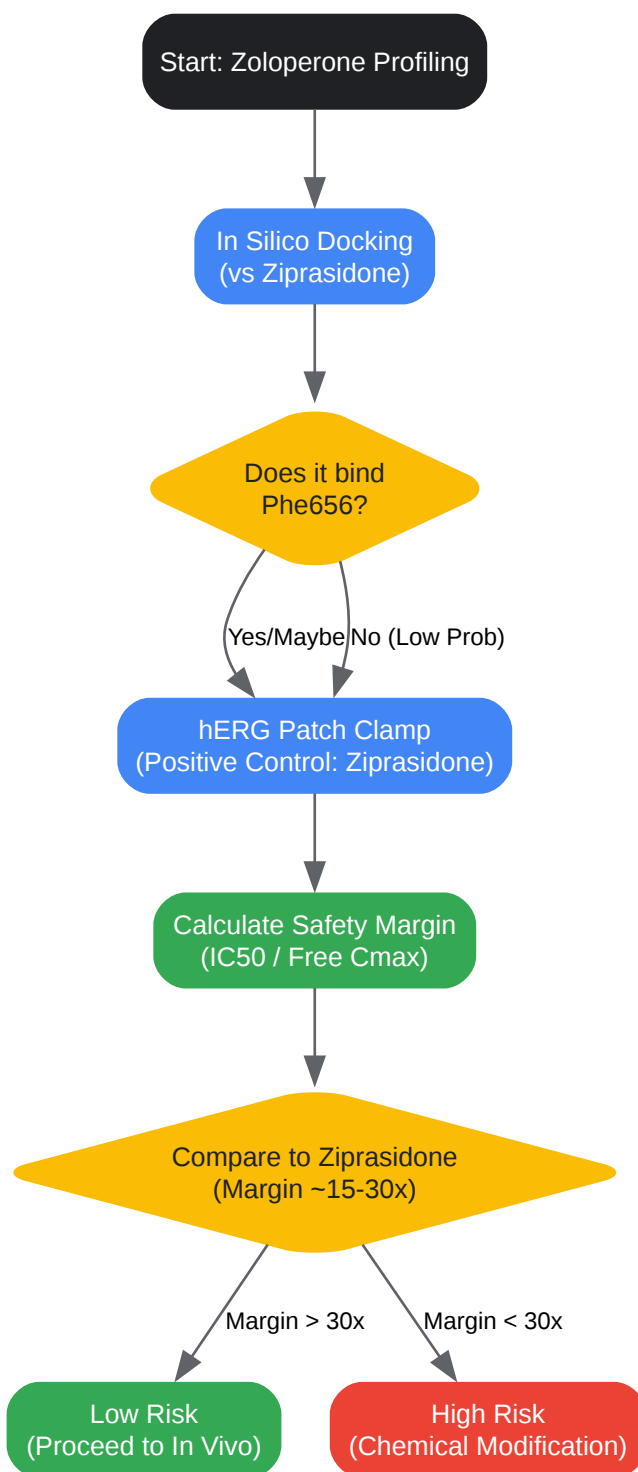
Start: Zoloperone Profiling

In Silico Docking
(vs Ziprasidone)

Does it bind
Phe656?

Yes/Maybe

No (Low Prob)

hERG Patch Clamp
(Positive Control: Ziprasidone)

Calculate Safety Margin
(IC50 / Free Cmax)

Compare to Ziprasidone
(Margin ~15-30x)

Margin > 30x

Margin < 30x

Low Risk
(Proceed to In Vivo)

High Risk
(Chemical Modification)